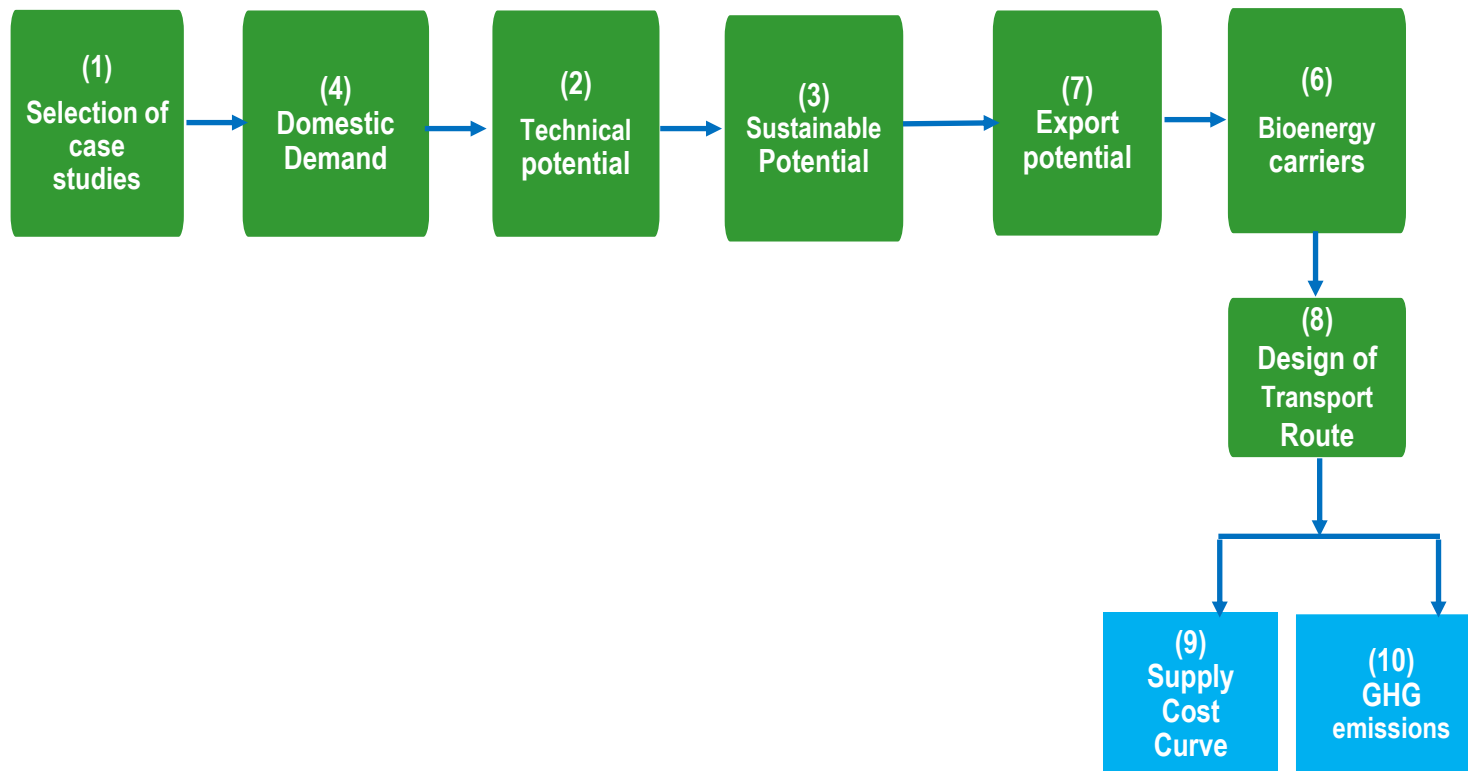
(1)
Selection of case studies

(4)
Domestic Demand

(2)
Technical potential

(3)
Sustainable Potential

(7)
Export potential

(6)
Bioenergy carriers

(8)
Design of Transport Route

(9)
Supply Cost Curve

(10)
GHG emissions